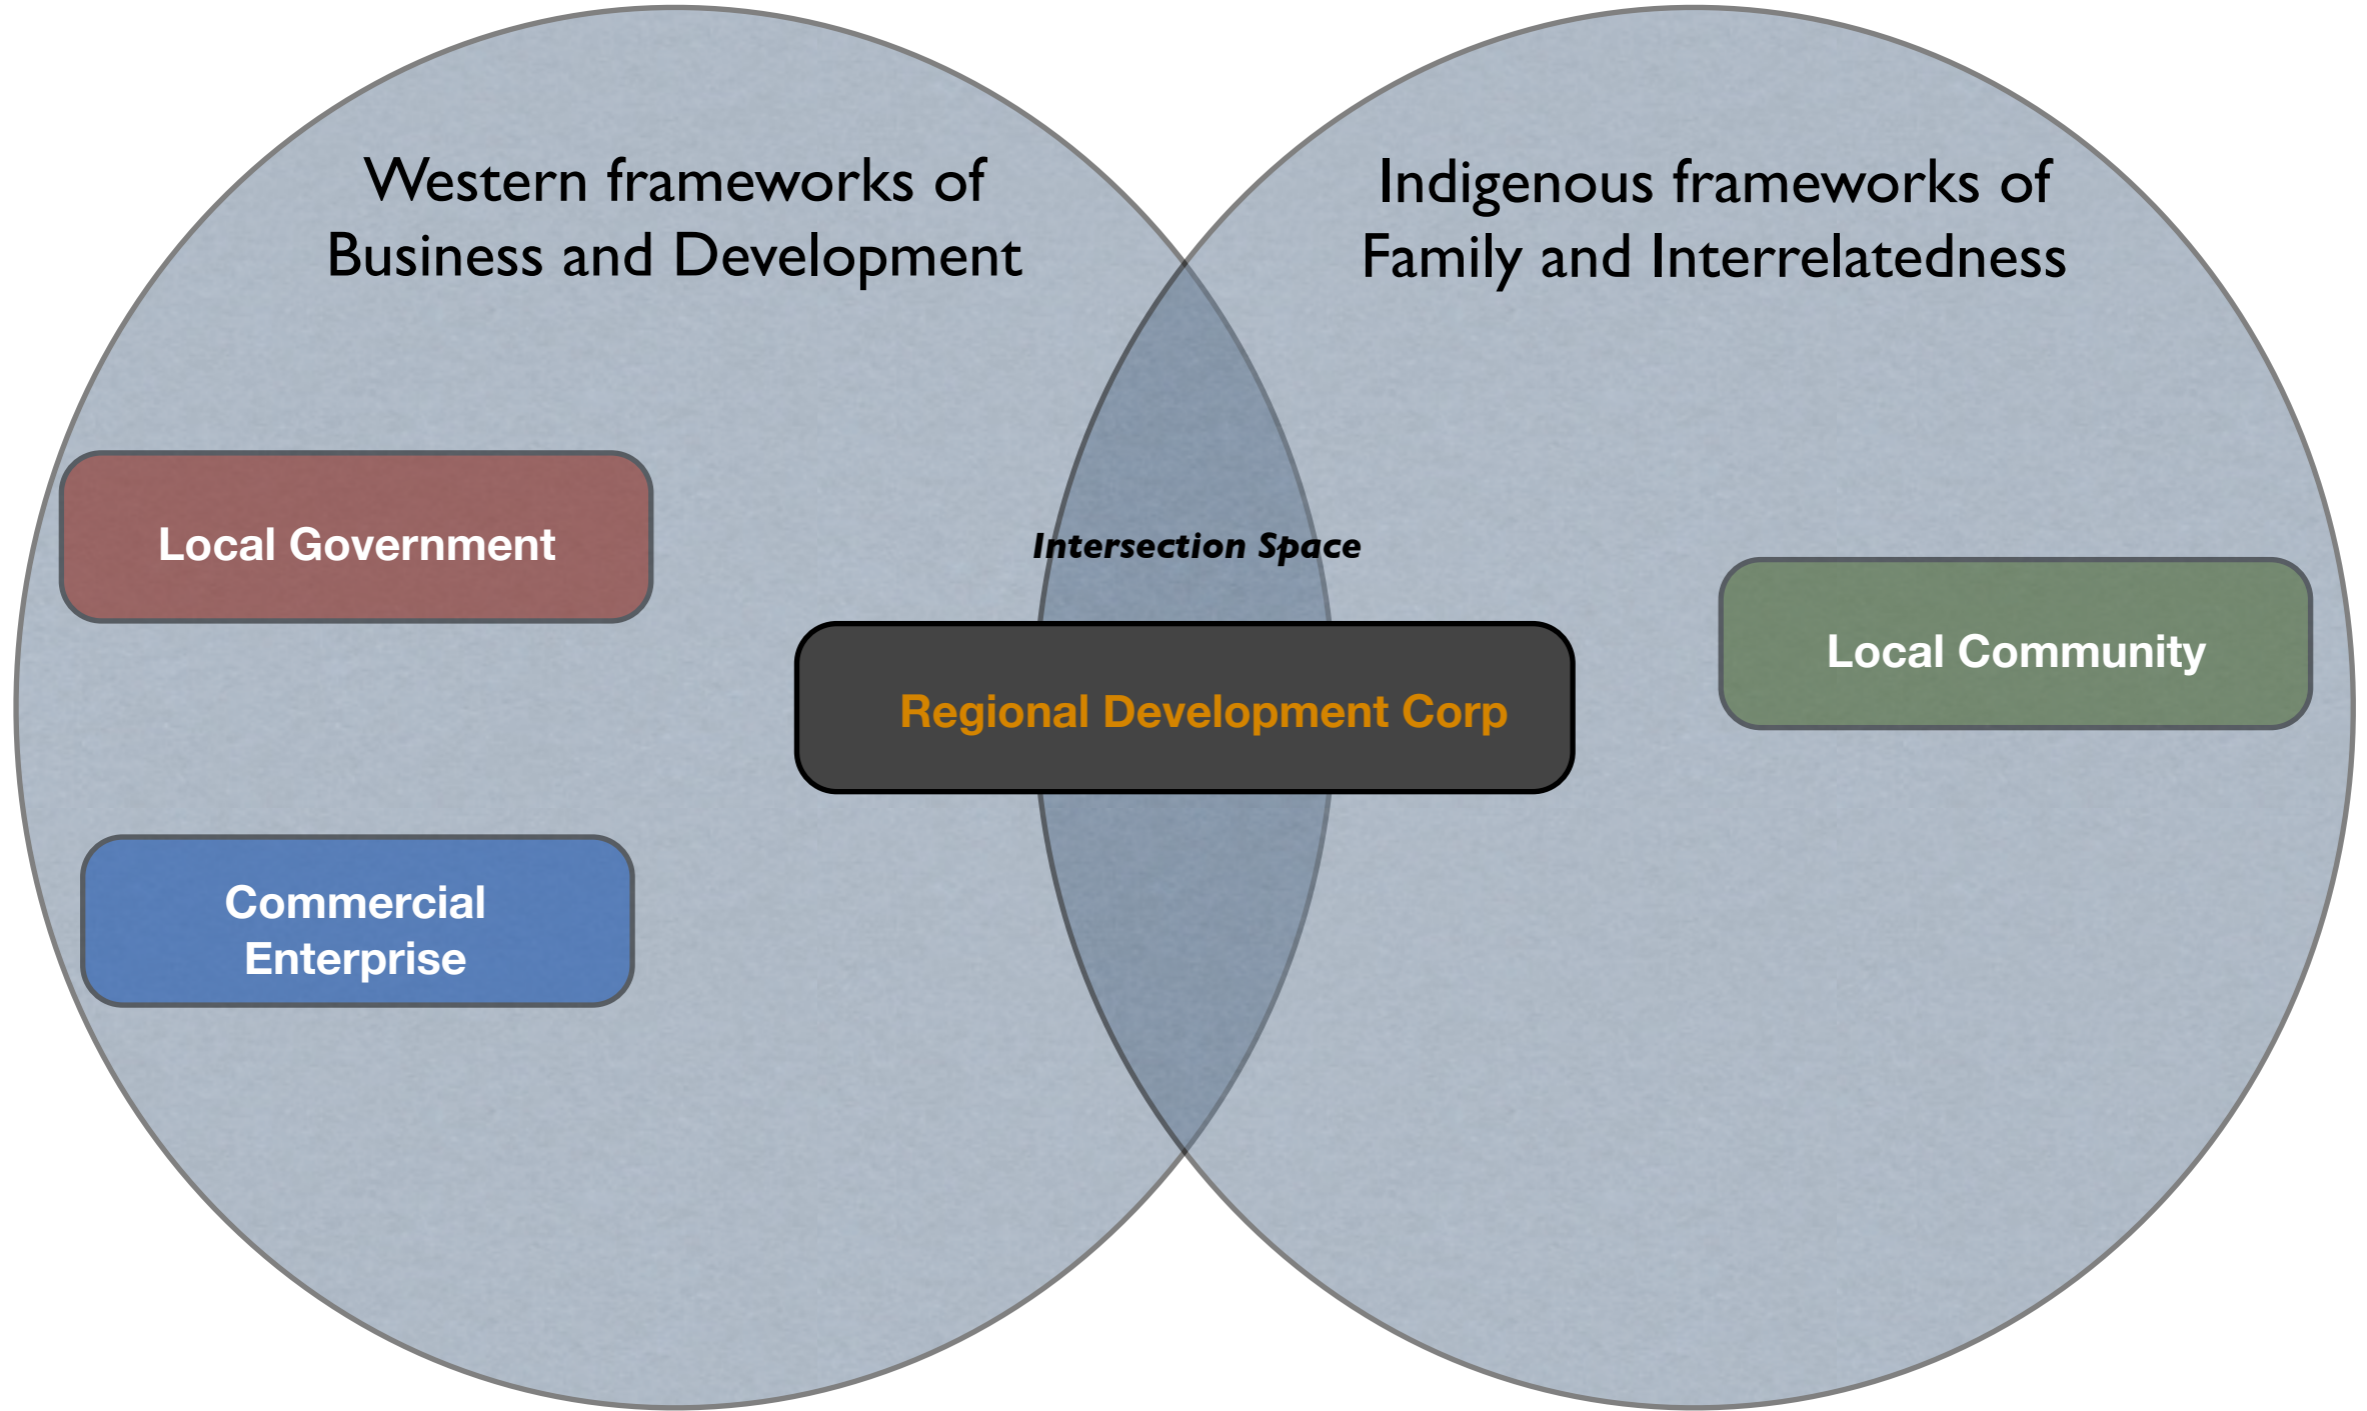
Western frameworks of Business and Development

Indigenous frameworks of Family and Interrelatedness

Local Government

Intersection Space

Local Community

Regional Development Corp

Commercial Enterprise